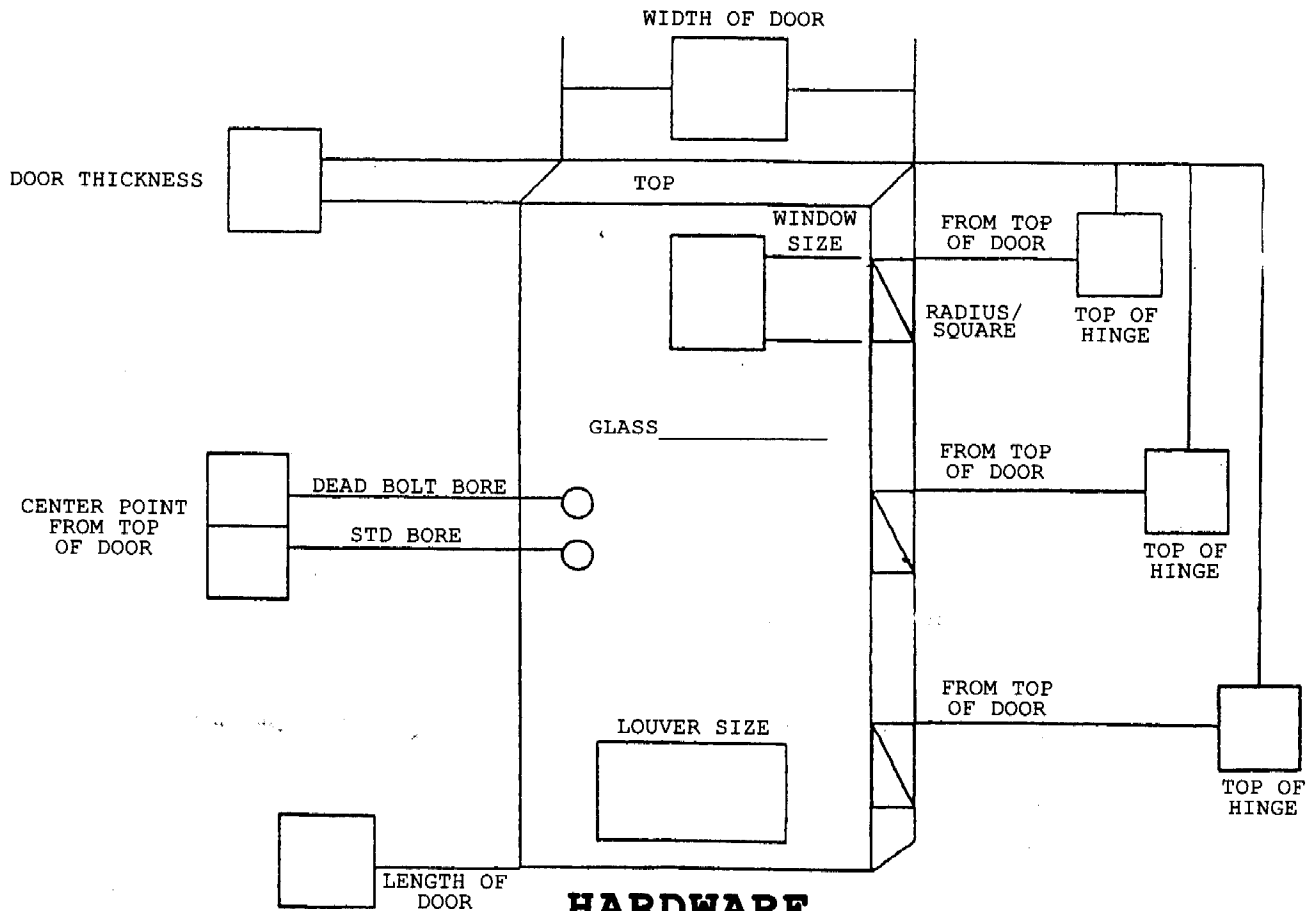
WIDTH OF DOOR

DOOR THICKNESS

TOP

WINDOW SIZE

FROM TOP OF DOOR

RADIUS/ SQUARE

TOP OF HINGE

GLASS______________

CENTER POINT FROM TOP OF DOOR

DEAD BOLT BORE

STD BORE

FROM TOP OF DOOR

TOP OF HINGE

FROM TOP OF DOOR

LOUVER SIZE

TOP OF HINGE

LENGTH OF DOOR

HARDWARE